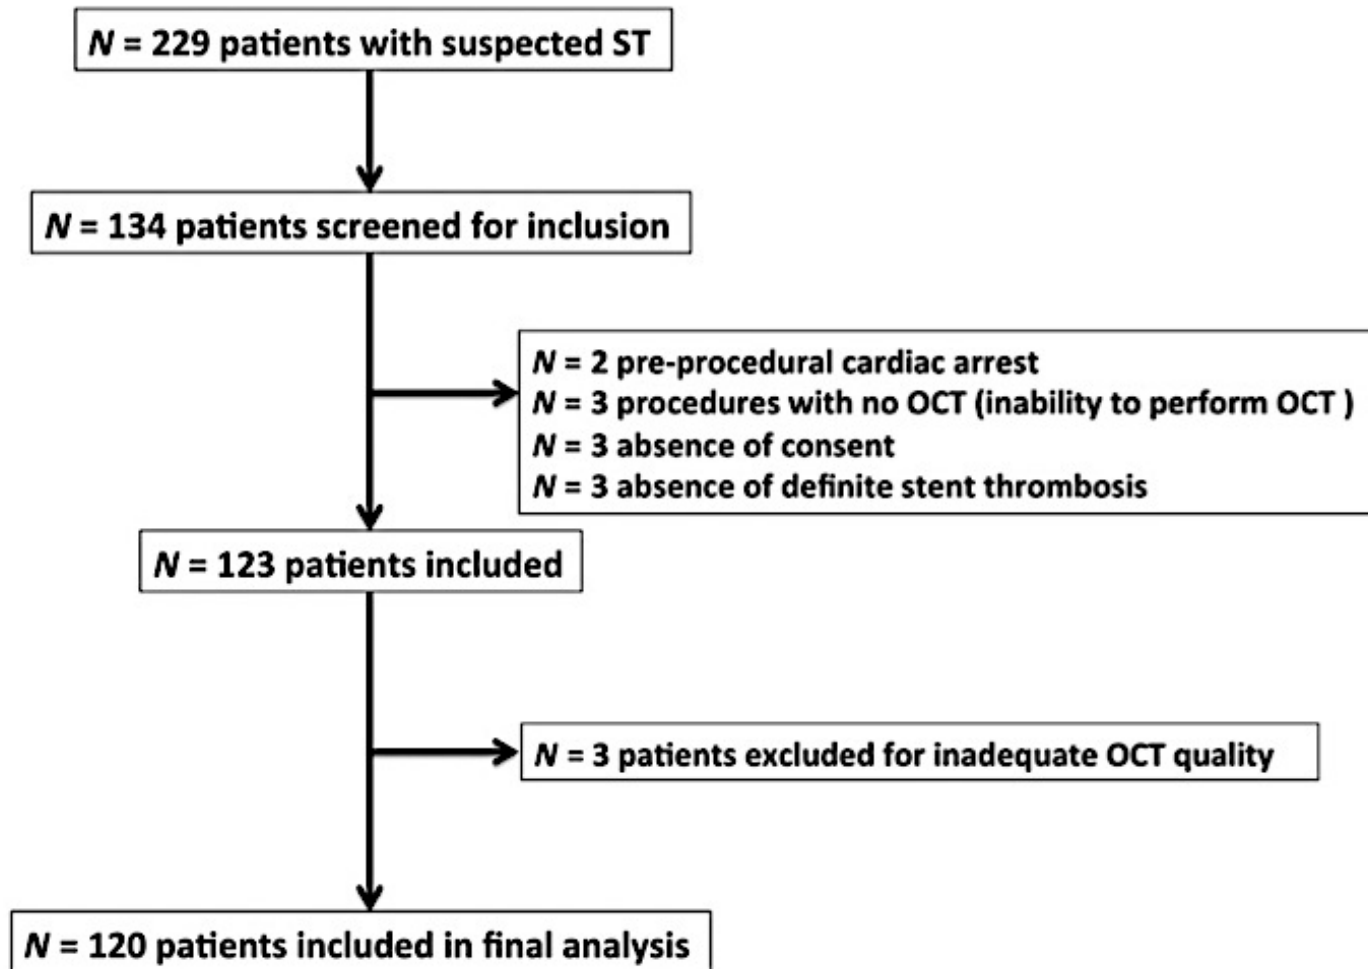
N = 229 patients with suspected ST

N = 134 patients screened for inclusion

N = 2 pre-procedural cardiac arrest
N = 3 procedures with no OCT (inability to perform OCT )
N = 3 absence of consent
N = 3 absence of definite stent thrombosis

N = 123 patients included

N = 3 patients excluded for inadequate OCT quality

N = 120 patients included in final analysis